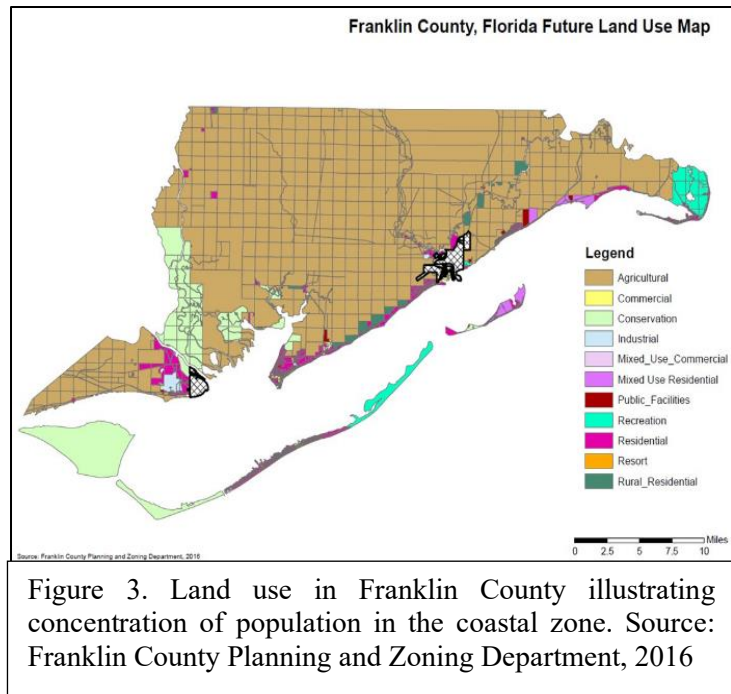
Franklin County, Florida Future Land Use Map

Legend
Agricultural
Commercial
Conservation
Industrial
Mixed_Use_Commercial
Mixed Use Residential
Public_Facilities
Recreation
Residential
Resort
Rural_Residential

Miles
0 2.5 5 7.5 10

Source: Franklin County Planning and Zoning Department, 2016

Figure 3. Land use in Franklin County illustrating concentration of population in the coastal zone. Source: Franklin County Planning and Zoning Department, 2016